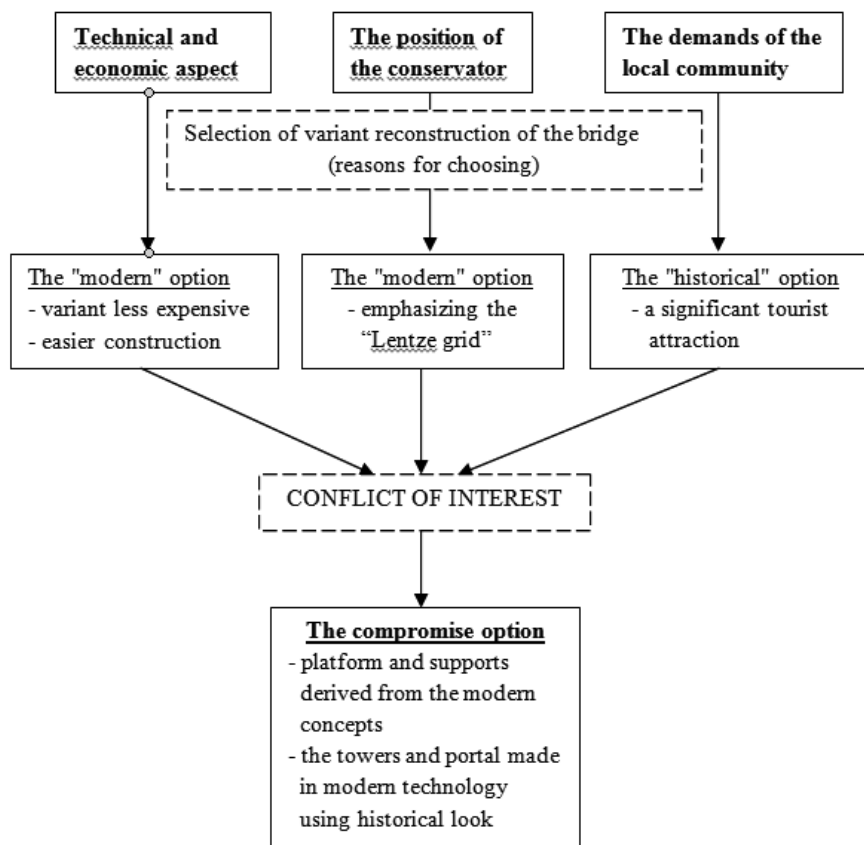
Technical and economic aspect

The position of the conservator

The demands of the local community

Selection of variant reconstruction of the bridge (reasons for choosing)

The "modern" option
- variant less expensive
- easier construction

The "modern" option
- emphasizing the "Lentze grid"

The "historical" option
- a significant tourist attraction

CONFLICT OF INTEREST

The compromise option
- platform and supports derived from the modern concepts
- the towers and portal made in modern technology using historical look